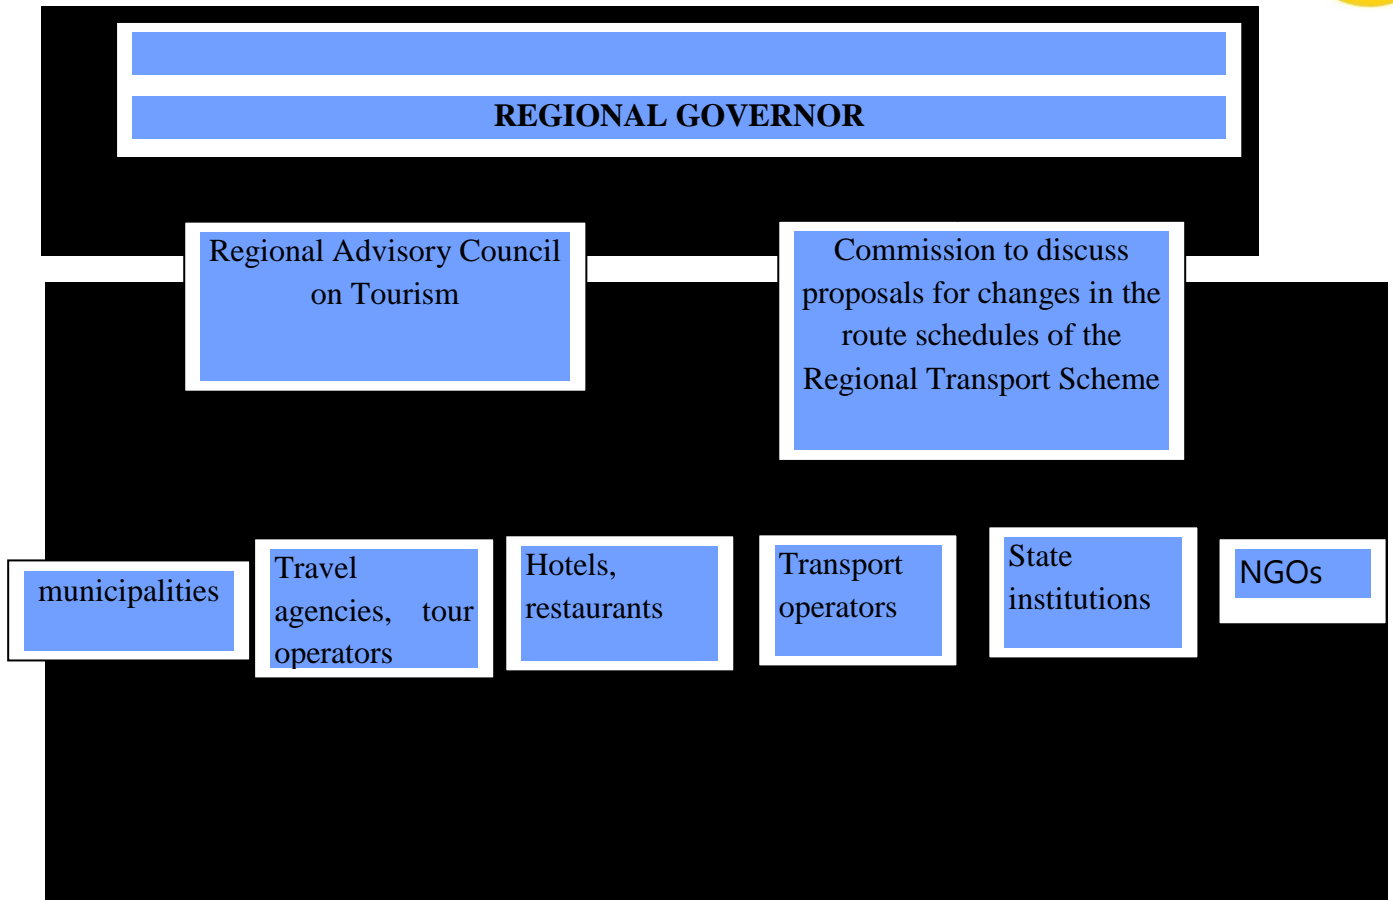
REGIONAL GOVERNOR

Regional Advisory Council on Tourism

Commission to discuss proposals for changes in the route schedules of the Regional Transport Scheme

municipalities

Travel agencies, tour operators

Hotels, restaurants

Transport operators

State institutions

NGOs